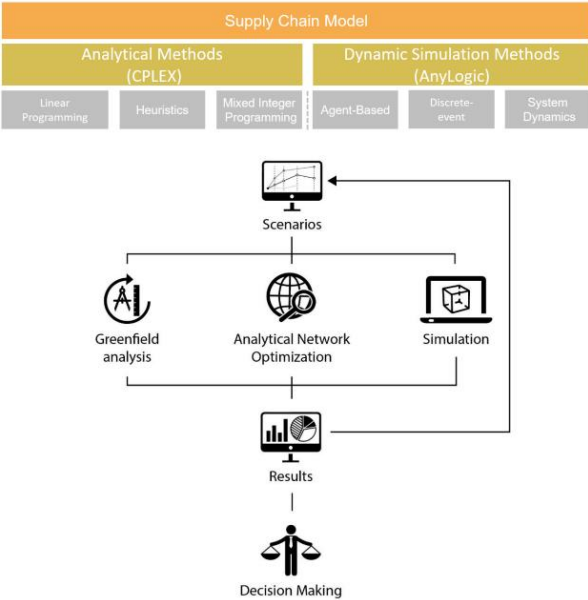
Supply Chain Model

Analytical Methods (CPLEX)

Dynamic Simulation Methods (AnyLogic)

Linear Programming

Heuristics

Mixed Integer Programming

Agent-Based

Discrete-event

System Dynamics

Scenarios

Greenfield analysis

Analytical Network Optimization

Simulation

Results

Decision Making